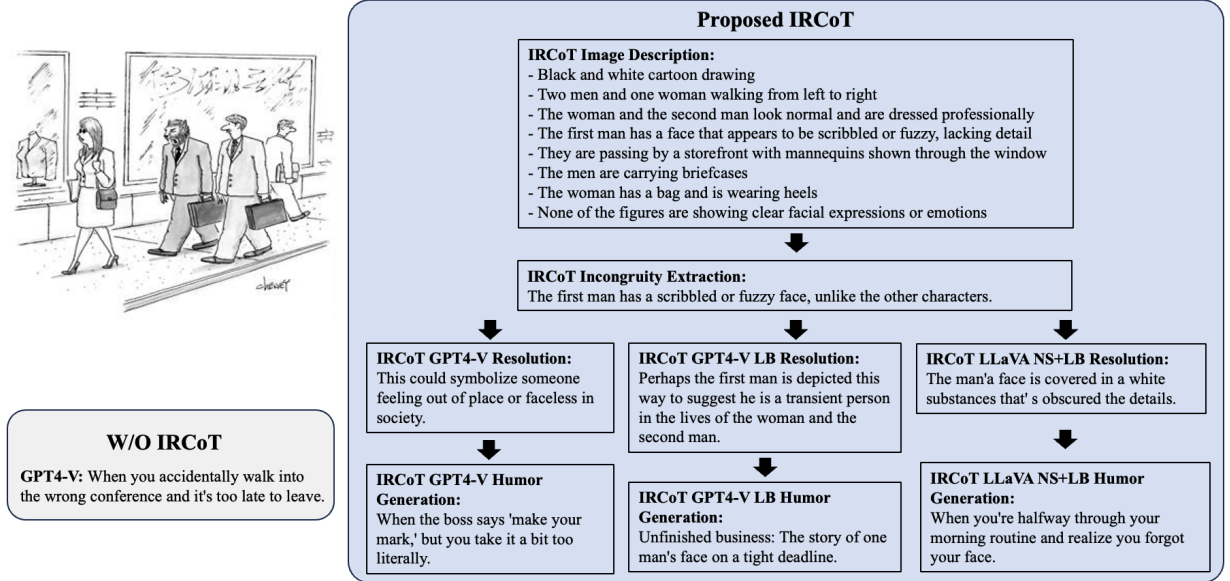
cheney

W/O IRCoT

GPT4-V: When you accidentally walk into the wrong conference and it's too late to leave.

Proposed IRCoT

IRCoT Image Description:
- Black and white cartoon drawing
- Two men and one woman walking from left to right
- The woman and the second man look normal and are dressed professionally
- The first man has a face that appears to be scribbled or fuzzy, lacking detail
- They are passing by a storefront with mannequins shown through the window
- The men are carrying briefcases
- The woman has a bag and is wearing heels
- None of the figures are showing clear facial expressions or emotions

IRCoT Incongruity Extraction:
The first man has a scribbled or fuzzy face, unlike the other characters.

IRCoT GPT4-V Resolution:
This could symbolize someone feeling out of place or faceless in society.

IRCoT GPT4-V Humor Generation:
When the boss says 'make your mark,' but you take it a bit too literally.

IRCoT GPT4-V LB Resolution:
Perhaps the first man is depicted this way to suggest he is a transient person in the lives of the woman and the second man.

IRCoT GPT4-V LB Humor Generation:
Unfinished business: The story of one man's face on a tight deadline.

IRCoT LLaVA NS+LB Resolution:
The man'a face is covered in a white substances that' s obscured the details.

IRCoT LLaVA NS+LB Humor Generation:
When you're halfway through your morning routine and realize you forgot your face.